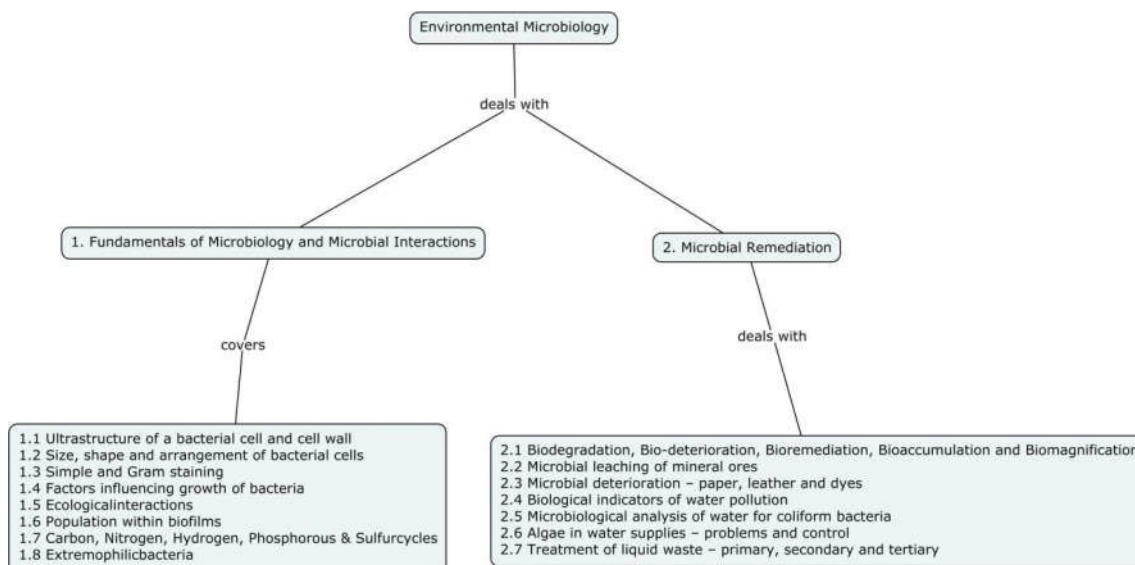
Environmental Microbiology

deals with

1. Fundamentals of Microbiology and Microbial Interactions

2. Microbial Remediation

covers

deals with

1.1 Ultrastructure of a bacterial cell and cell wall
1.2 Size, shape and arrangement of bacterial cells
1.3 Simple and Gram staining
1.4 Factors influencing growth of bacteria
1.5 Ecologicalinteractions
1.6 Population within biofilms
1.7 Carbon, Nitrogen, Hydrogen, Phosphorous & Sulfurcycles
1.8 Extremophilicbacteria

2.1 Biodegradation, Bio-deterioration, Bioremediation, Bioaccumulation and Biomagnificatio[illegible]
2.2 Microbial leaching of mineral ores
2.3 Microbial deterioration – paper, leather and dyes
2.4 Biological indicators of water pollution
2.5 Microbiological analysis of water for coliform bacteria
2.6 Algae in water supplies – problems and control
2.7 Treatment of liquid waste – primary, secondary and tertiary